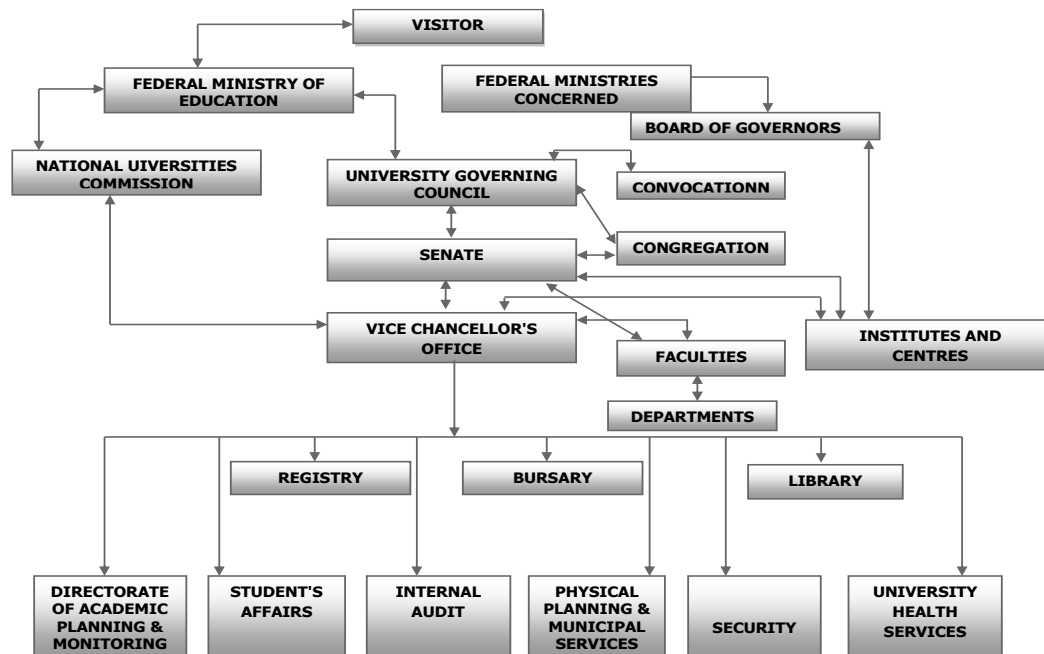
VISITOR

FEDERAL MINISTRY OF EDUCATION

FEDERAL MINISTRIES CONCERNED

BOARD OF GOVERNORS

NATIONAL UIVERSITIES COMMISSION

UNIVERSITY GOVERNING COUNCIL

CONVOCATIONN

CONGREGATION

SENATE

VICE CHANCELLOR'S OFFICE

FACULTIES

INSTITUTES AND CENTRES

DEPARTMENTS

REGISTRY

BURSARY

LIBRARY

DIRECTORATE OF ACADEMIC PLANNING & MONITORING

STUDENT'S AFFAIRS

INTERNAL AUDIT

PHYSICAL PLANNING & MUNICIPAL SERVICES

SECURITY

UNIVERSITY HEALTH SERVICES